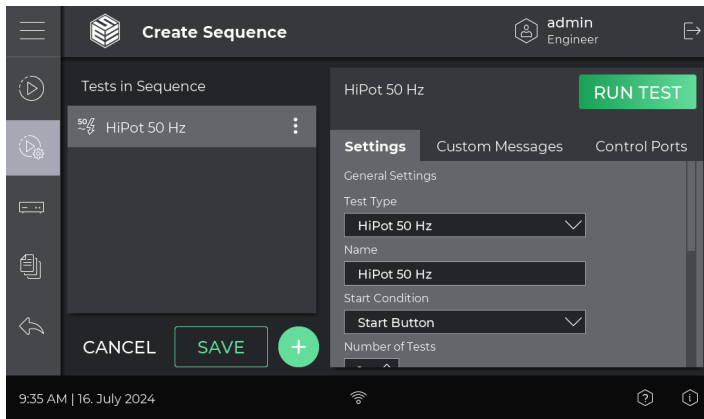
Create Sequence

admin
Engineer

Tests in Sequence

HiPot 50 Hz

HiPot 50 Hz

RUN TEST

Settings
Custom Messages
Control Ports

General Settings

Test Type

HiPot 50 Hz

Name

HiPot 50 Hz

Start Condition

Start Button

Number of Tests

CANCEL

SAVE

9:35 AM | 16. July 2024